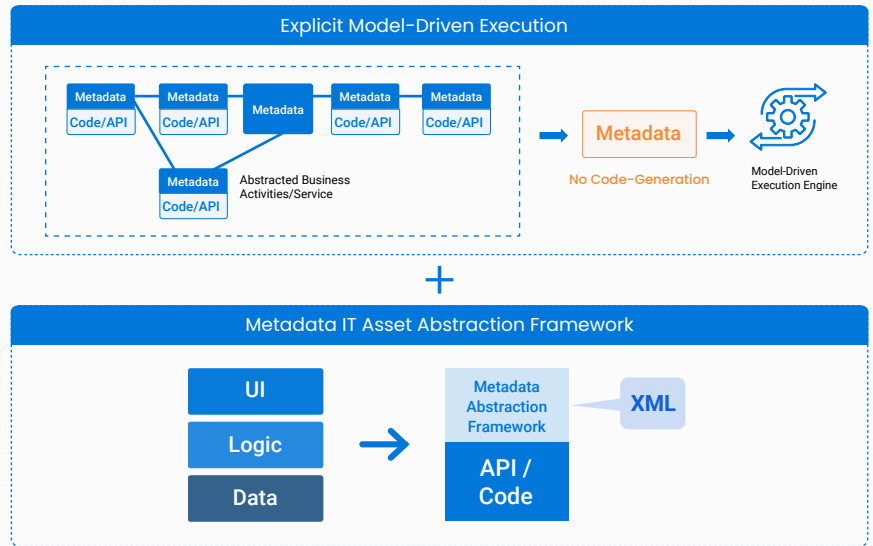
Explicit Model-Driven Execution

Metadata
Code/API

Metadata
Code/API

Metadata

Metadata
Code/API

Metadata
Code/API

Metadata
Code/API

Abstracted Business Activities/Service

Metadata

No Code-Generation

Model-Driven Execution Engine

+

Metadata IT Asset Abstraction Framework

UI

Logic

Data

Metadata Abstraction Framework

API / Code

XML